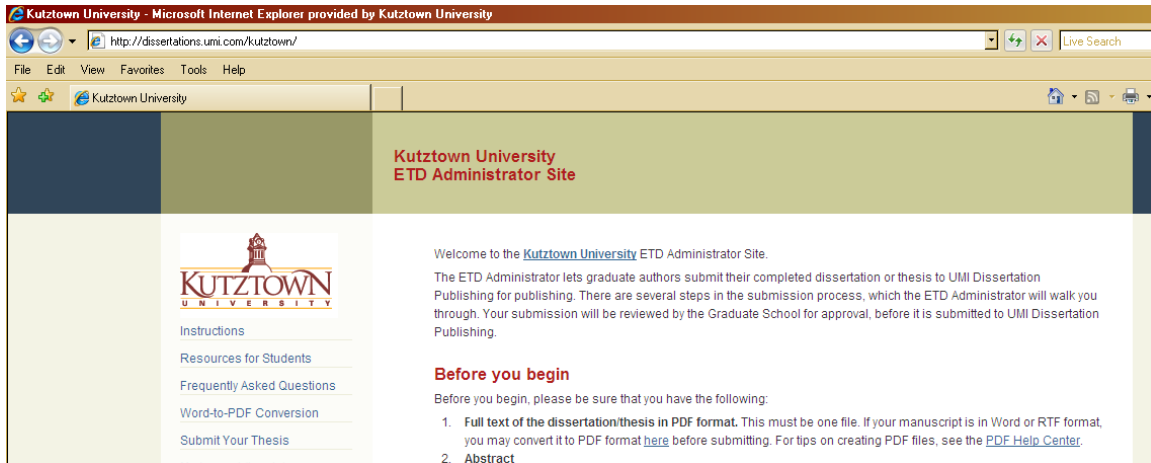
Kutztown University - Microsoft Internet Explorer provided by Kutztown University

http://dissertations.umi.com/kutztown/

Live Search

File Edit View Favorites Tools Help

Kutztown University

Kutztown University
ETD Administrator Site

KUTZTOWN
UNIVERSITY

Instructions

Resources for Students

Frequently Asked Questions

Word-to-PDF Conversion

Submit Your Thesis

Welcome to the Kutztown University ETD Administrator Site.

The ETD Administrator lets graduate authors submit their completed dissertation or thesis to UMI Dissertation Publishing for publishing. There are several steps in the submission process, which the ETD Administrator will walk you through. Your submission will be reviewed by the Graduate School for approval, before it is submitted to UMI Dissertation Publishing.

Before you begin

Before you begin, please be sure that you have the following:

1. Full text of the dissertation/thesis in PDF format. This must be one file. If your manuscript is in Word or RTF format, you may convert it to PDF format here before submitting. For tips on creating PDF files, see the PDF Help Center.
2. Abstract